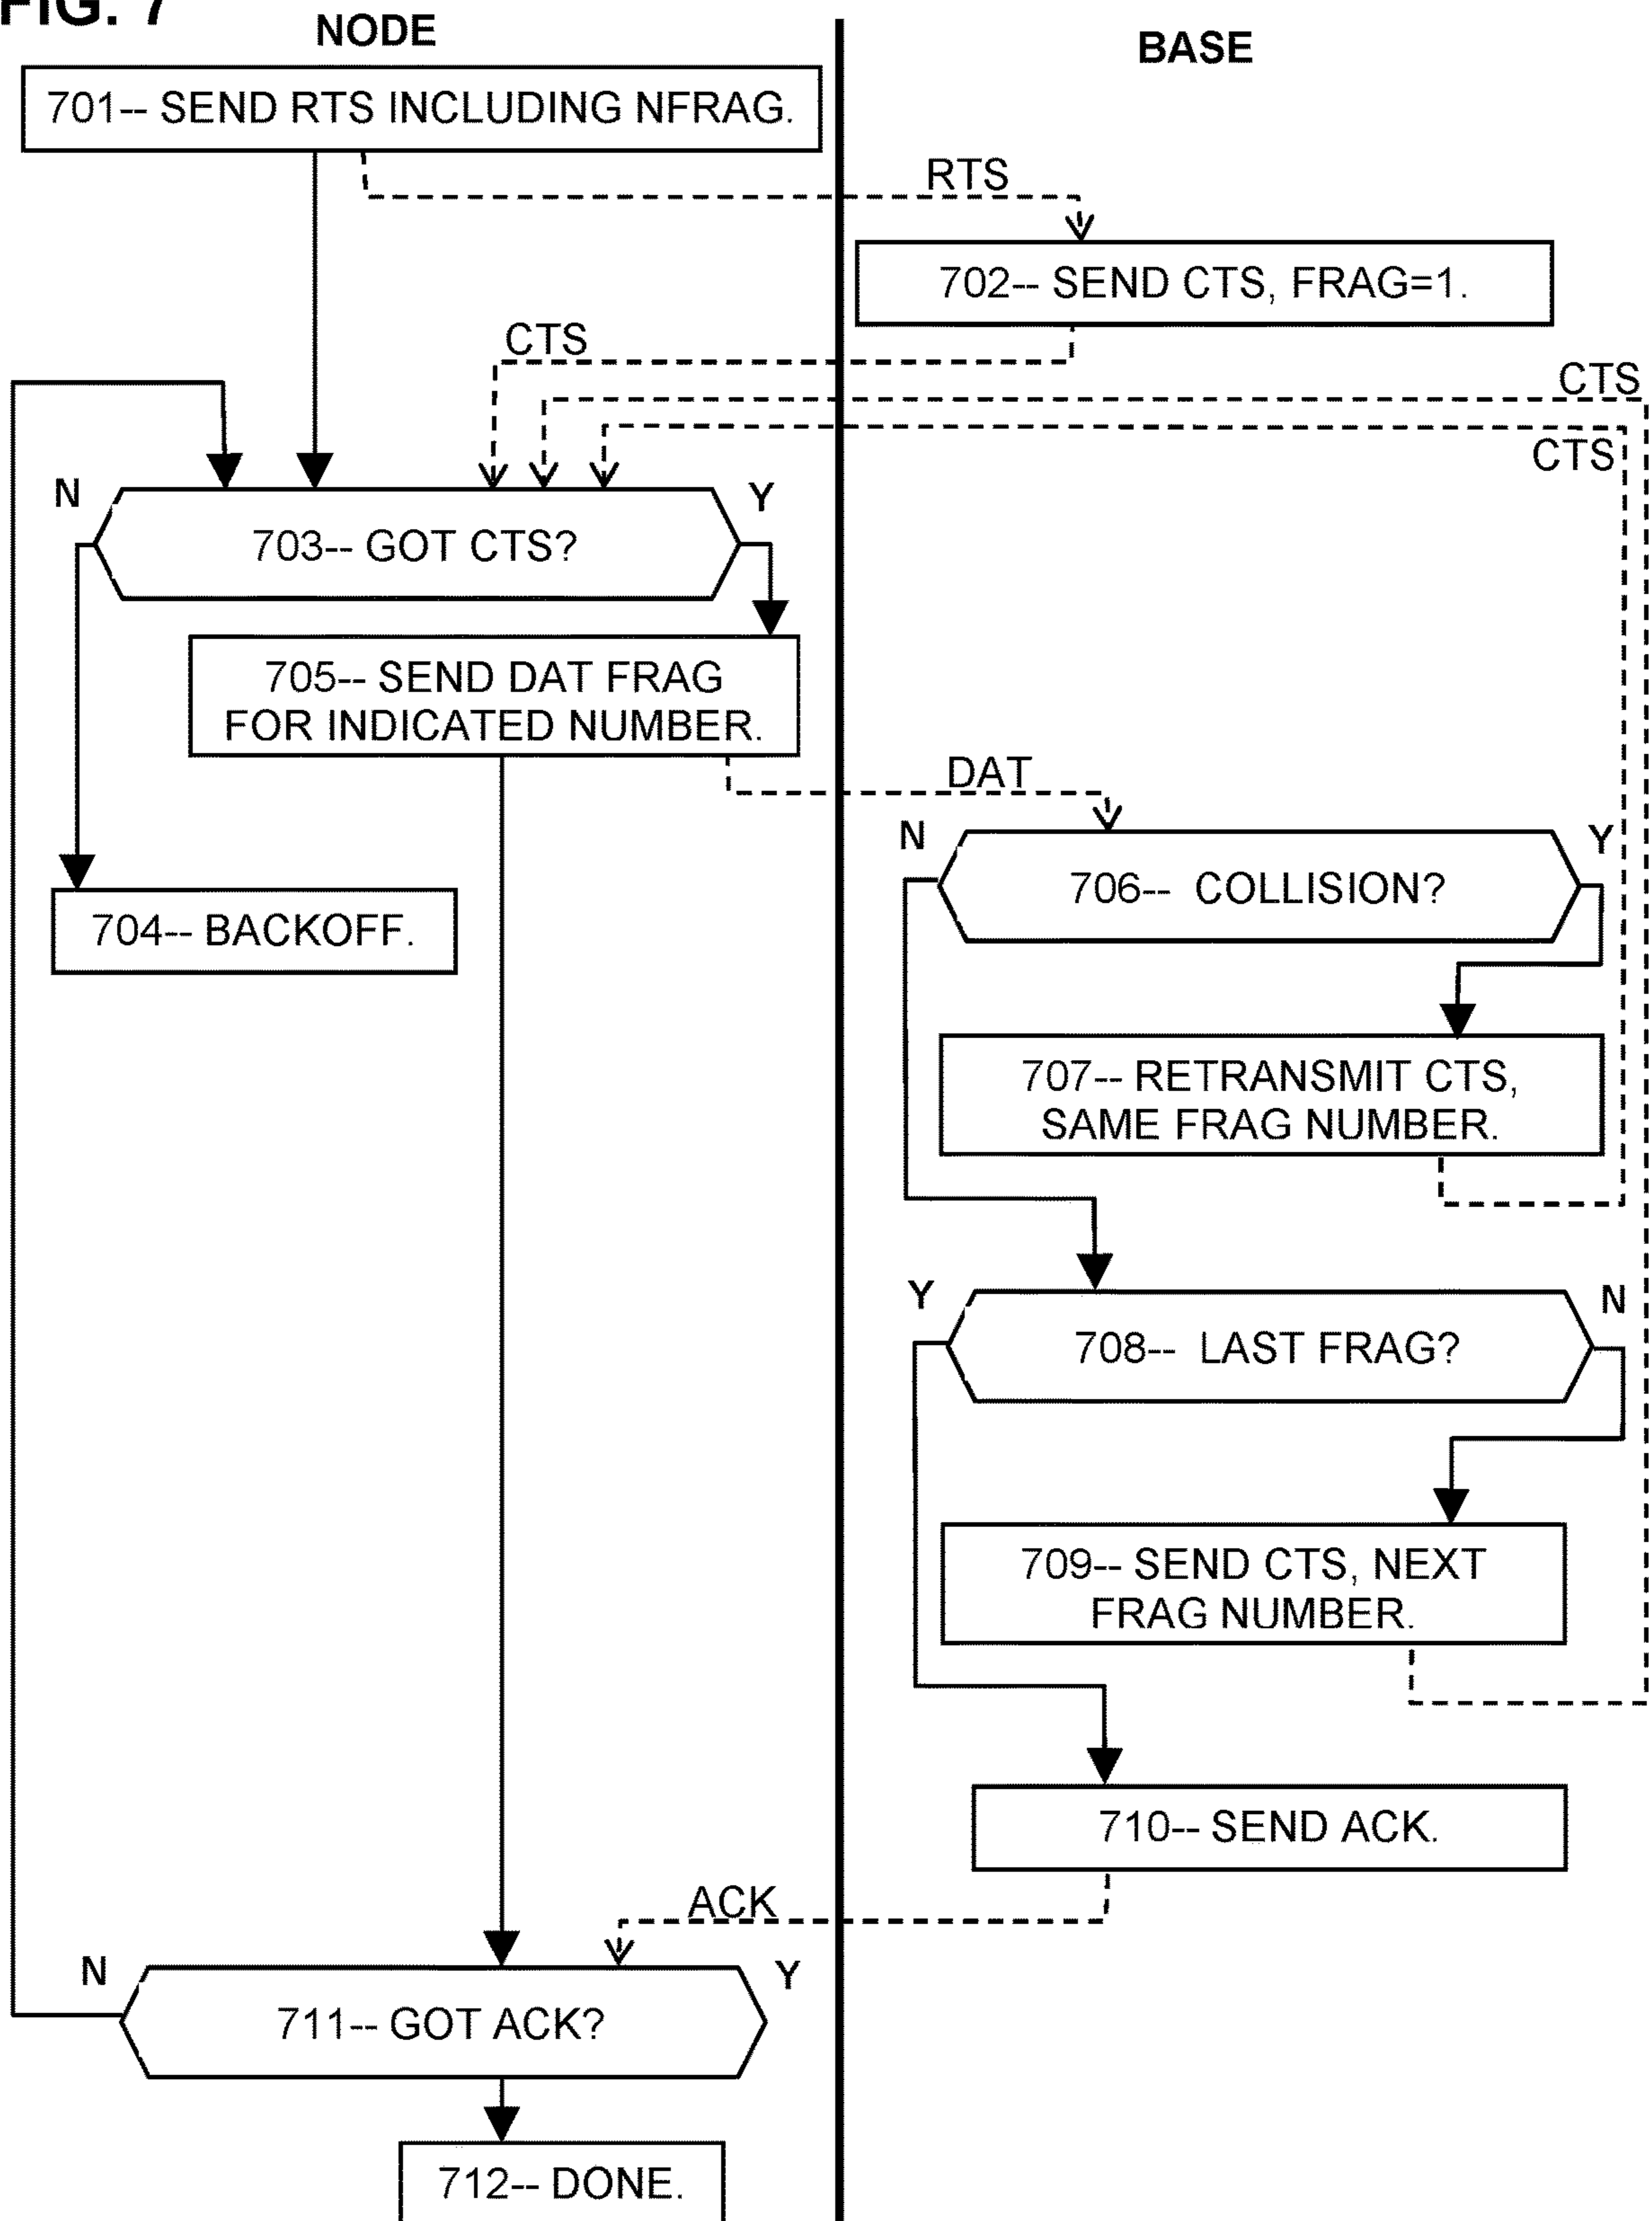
FIG. 7

NODE

BASE

701-- SEND RTS INCLUDING NFRAG.

RTS

702-- SEND CTS, FRAG=1.

CTS

CTS

CTS

N

703-- GOT CTS?

Y

705-- SEND DAT FRAG FOR INDICATED NUMBER.

DAT

N

706-- COLLISION?

Y

704-- BACKOFF.

707-- RETRANSMIT CTS, SAME FRAG NUMBER.

Y

708-- LAST FRAG?

N

709-- SEND CTS, NEXT FRAG NUMBER.

710-- SEND ACK.

ACK

N

711-- GOT ACK?

Y

712-- DONE.